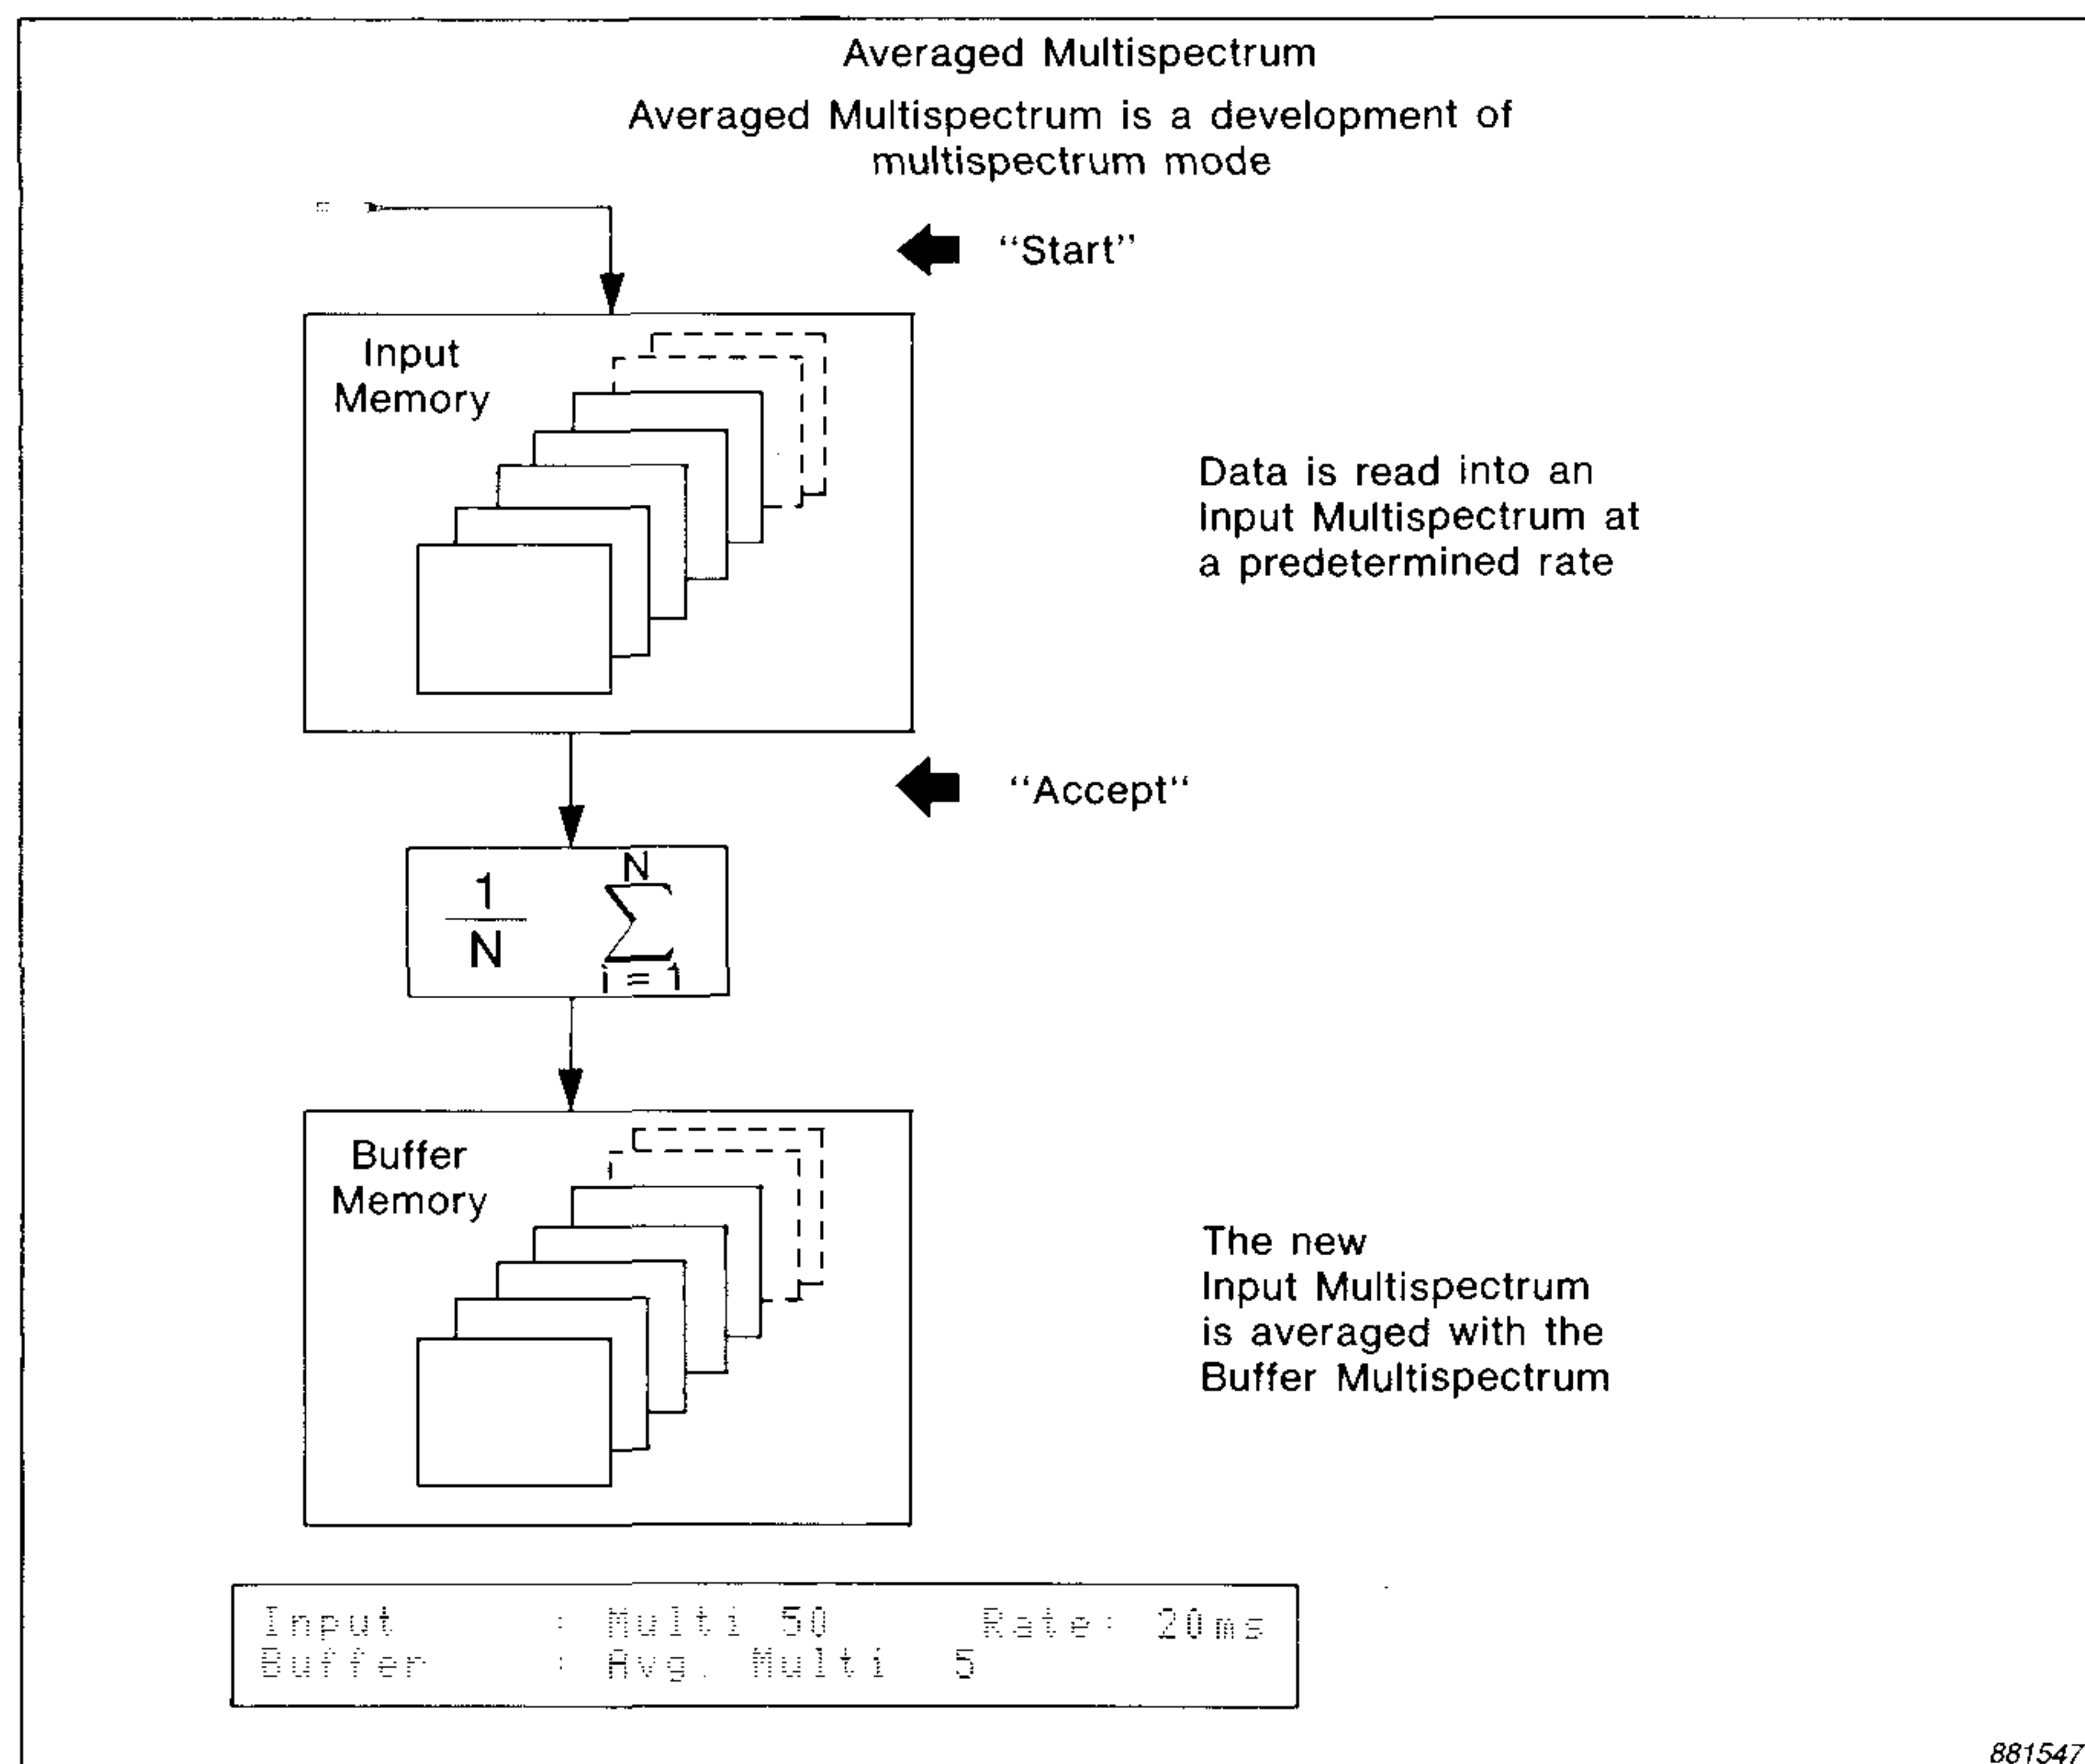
Averaged Multispectrum

Averaged Multispectrum is a development of multispectrum mode

"Start"

Input Memory

Data is read into an Input Multispectrum at a predetermined rate

"Accept"

$\frac{1}{N} \sum_{i=1}^{N}$

Buffer Memory

The new Input Multispectrum is averaged with the Buffer Multispectrum

Input : Multi 50 Rate: 20ms
Buffer : Avg. Multi 5

881547